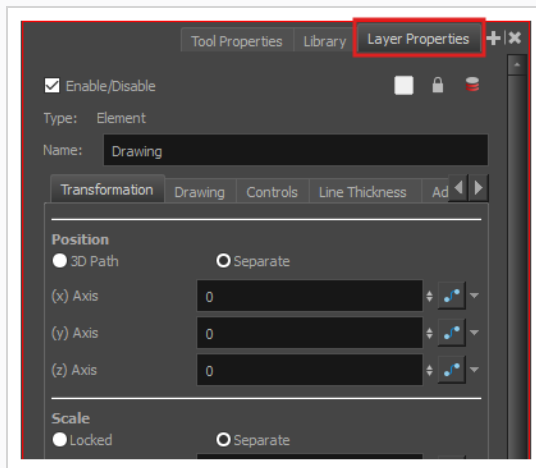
Tool Properties | Library | Layer Properties

Enable/Disable

Type: Element

Name: Drawing

Transformation | Drawing | Controls | Line Thickness | Ad

Position

3D Path
Separate

(x) Axis 0

(y) Axis 0

(z) Axis 0

Scale

Locked
Separate